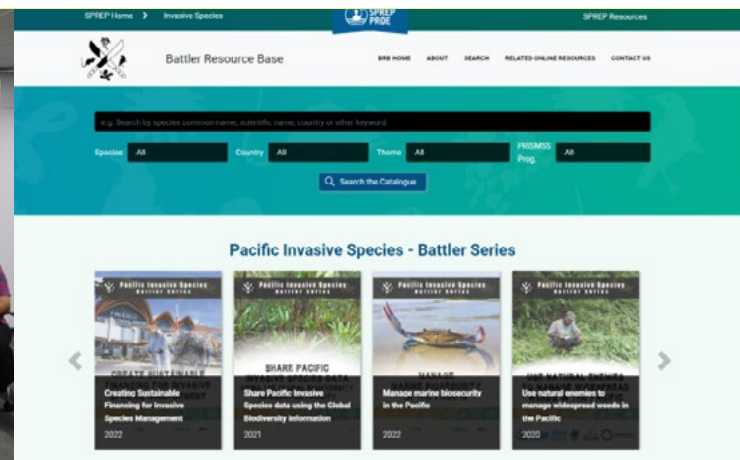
SPREP Home > Invasive Species

SPREP PROE

SPREP Resources

Battler Resource Base

BRB HOME ABOUT SEARCH RELATED ONLINE RESOURCES CONTACT US

e.g. Search by species common name, scientific name, country or other keyword

Species All Country All Theme All PRISMSS Prog. All

Search the Catalogue

Pacific Invasive Species - Battler Series

Pacific Invasive Species Battler Series

Creating Sustainable Financing for Invasive Species Management

2022

Pacific Invasive Species Battler Series

SHARE PACIFIC INVASIVE SPECIES DATA

Share Pacific Invasive Species data using the Global Biodiversity Information

2021

Pacific Invasive Species Battler Series

MANAGE

Manage marine biosecurity in the Pacific

2022

Pacific Invasive Species Battler Series

USE NATURAL ENEMIES TO MANAGE WIDESPREAD

Use natural enemies to manage widespread weeds in the Pacific

2020